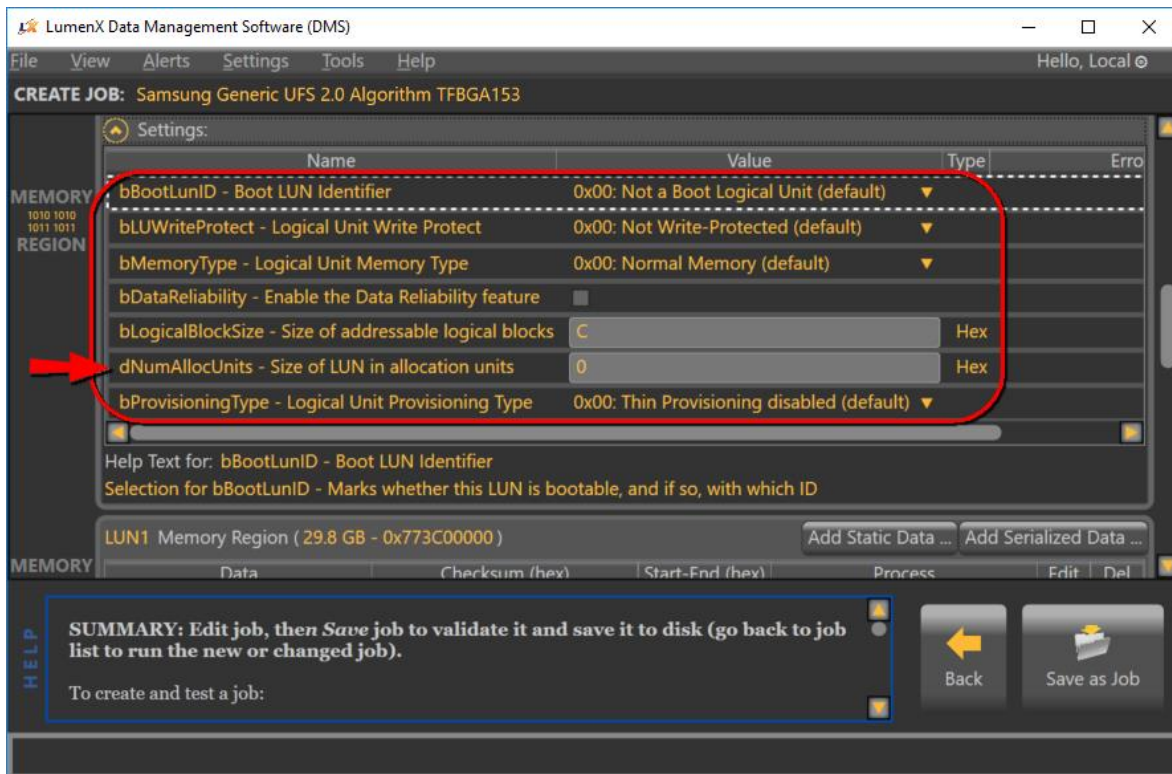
LumenX Data Management Software (DMS)

File View Alerts Settings Tools Help Hello, Local

CREATE JOB: Samsung Generic UFS 2.0 Algorithm TFBGA153

Settings:

MEMORY
1010 1010
1011 1011
REGION

| Name | Value | Type | Erro |
|---|---|---|---|
| bBootLunID - Boot LUN Identifier | 0x00: Not a Boot Logical Unit (default) | | |
| bLUWriteProtect - Logical Unit Write Protect | 0x00: Not Write-Protected (default) | | |
| bMemoryType - Logical Unit Memory Type | 0x00: Normal Memory (default) | | |
| bDataReliability - Enable the Data Reliability feature | | | |
| bLogicalBlockSize - Size of addressable logical blocks | C | Hex | |
| dNumAllocUnits - Size of LUN in allocation units | 0 | Hex | |
| bProvisioningType - Logical Unit Provisioning Type | 0x00: Thin Provisioning disabled (default) | | |

Help Text for: bBootLunID - Boot LUN Identifier
Selection for bBootLunID - Marks whether this LUN is bootable, and if so, with which ID

LUN1 Memory Region ( 29.8 GB - 0x773C00000 ) Add Static Data ... Add Serialized Data ...

MEMORY

Data Checksum (hex) Start-End (hex) Process Edit Del

HELP

SUMMARY: Edit job, then Save job to validate it and save it to disk (go back to job list to run the new or changed job).

To create and test a job:

Back

Save as Job